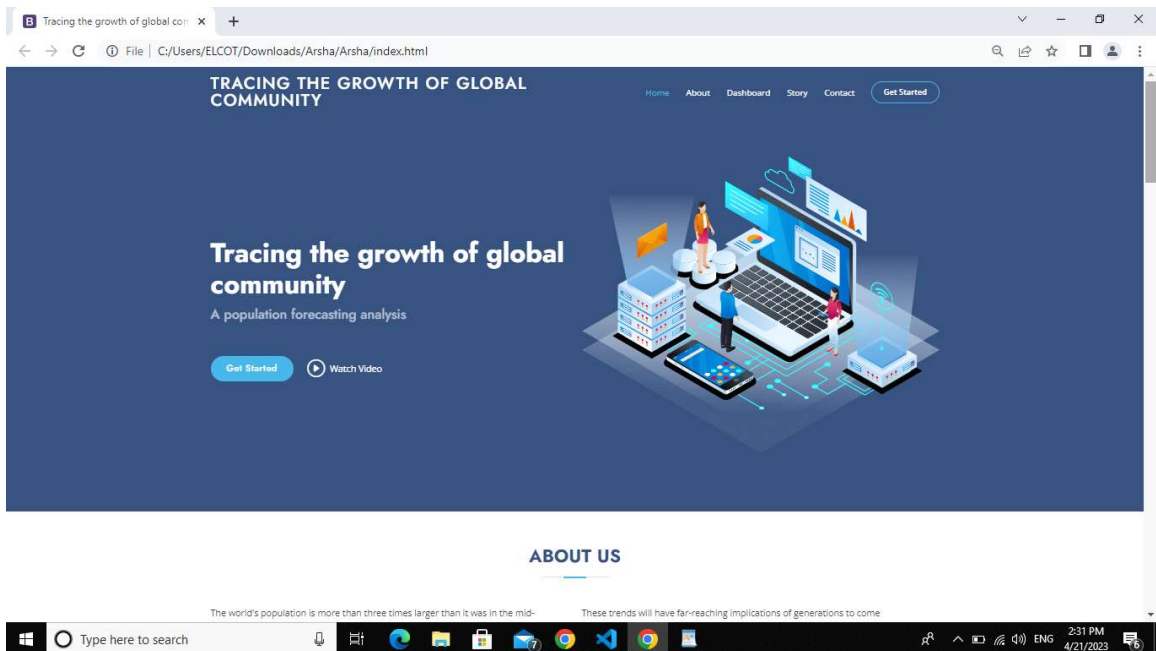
B Tracing the growth of global com ×

File | C:/Users/ELCOT/Downloads/Arsha/Arsha/index.html

TRACING THE GROWTH OF GLOBAL COMMUNITY

Home About Dashboard Story Contact Get Started

Tracing the growth of global community

A population forecasting analysis

Get Started Watch Video

ABOUT US

The world's population is more than three times larger than it was in the mid-

These trends will have far-reaching implications of generations to come

Type here to search

2:31 PM
4/21/2023

ENG